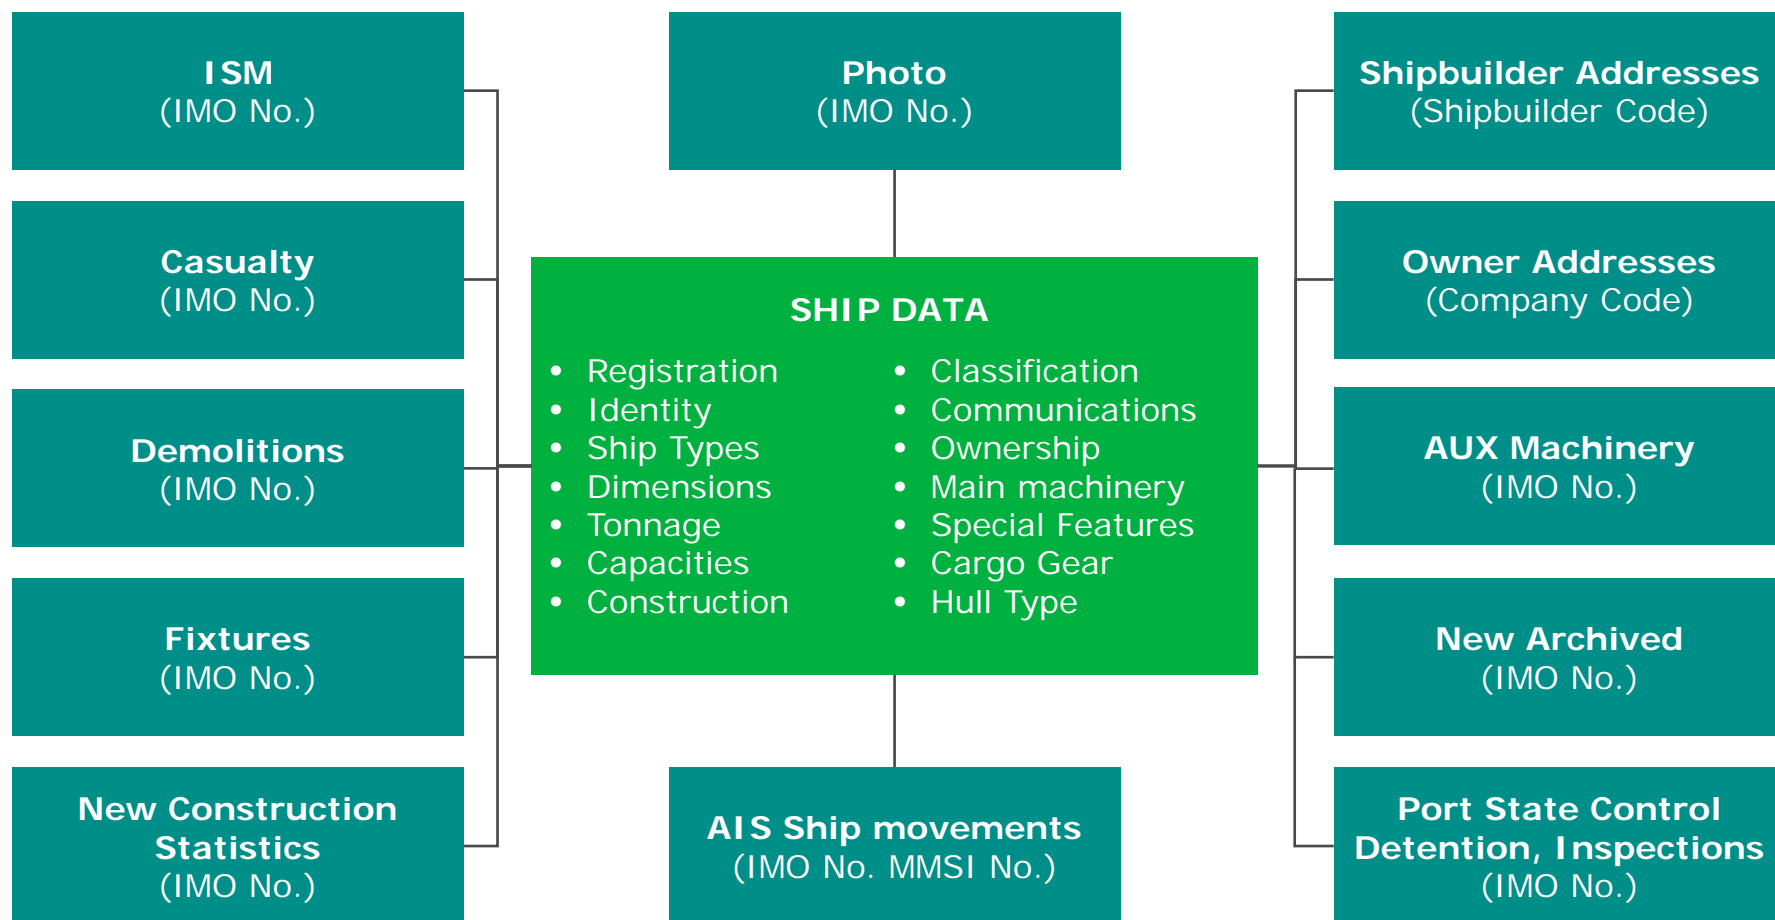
ISM
(IMO No.)

Photo
(IMO No.)

Shipbuilder Addresses
(Shipbuilder Code)

Casualty
(IMO No.)

SHIP DATA

- Registration
- Identity
- Ship Types
- Dimensions
- Tonnage
- Capacities
- Construction

- Classification
- Communications
- Ownership
- Main machinery
- Special Features
- Cargo Gear
- Hull Type

Owner Addresses
(Company Code)

Demolitions
(IMO No.)

AUX Machinery
(IMO No.)

Fixtures
(IMO No.)

New Archived
(IMO No.)

New Construction Statistics
(IMO No.)

AIS Ship movements
(IMO No. MMSI No.)

Port State Control Detention, Inspections
(IMO No.)